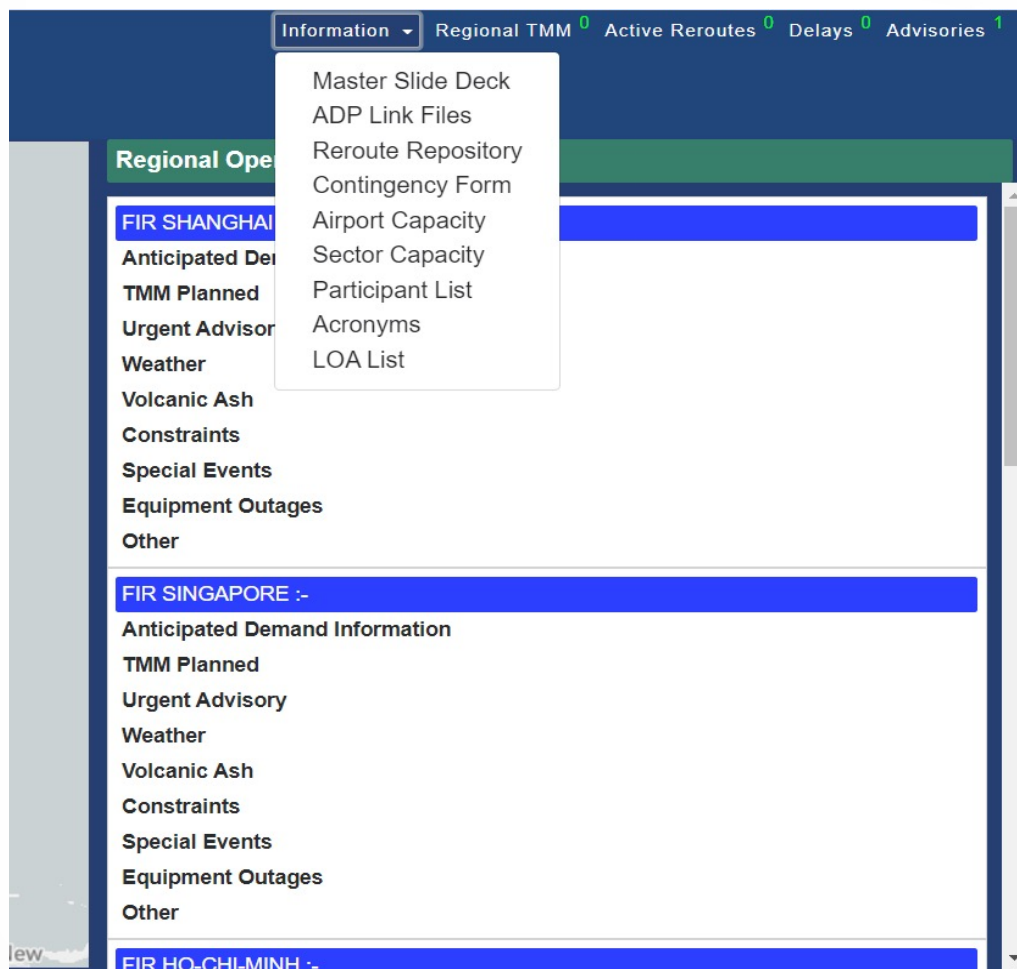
Information ▾ Regional TMM 0 Active Reroutes 0 Delays 0 Advisories 1

Master Slide Deck
ADP Link Files
Reroute Repository
Contingency Form
Airport Capacity
Sector Capacity
Participant List
Acronyms
LOA List

Regional Ope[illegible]

FIR SHANGHAI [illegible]
Anticipated De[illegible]
TMM Planned
Urgent Advisor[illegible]
Weather
Volcanic Ash
Constraints
Special Events
Equipment Outages
Other

FIR SINGAPORE :-
Anticipated Demand Information
TMM Planned
Urgent Advisory
Weather
Volcanic Ash
Constraints
Special Events
Equipment Outages
Other

FIR HO-CHI-MINH :-

lew